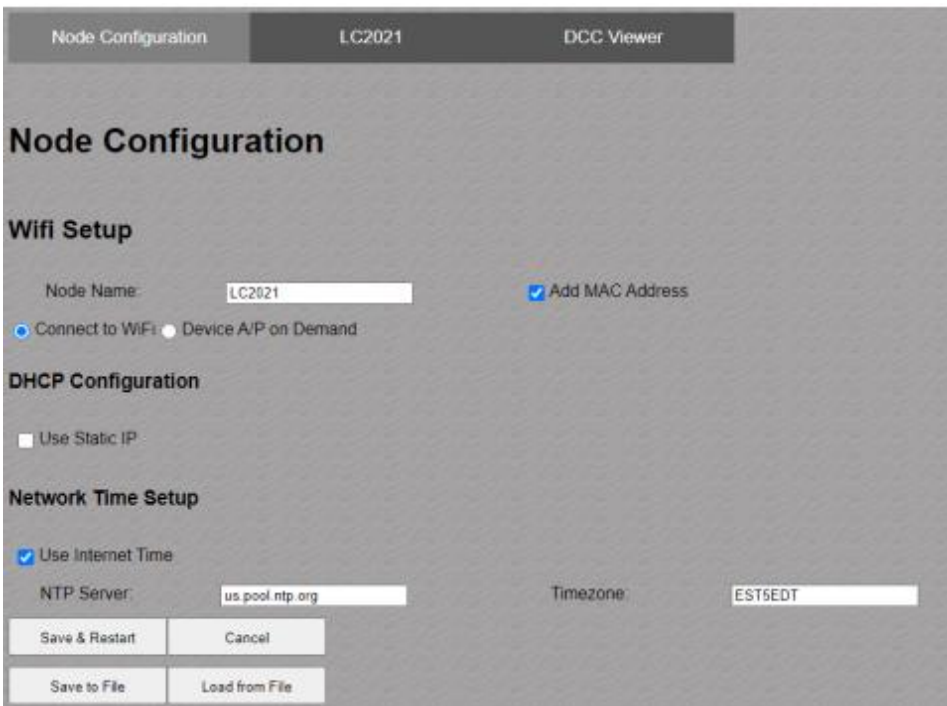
Node Configuration LC2021 DCC Viewer

Node Configuration

Wifi Setup

Node Name: LC2021 Add MAC Address

Connect to WiFi Device A/P on Demand

DHCP Configuration

Use Static IP

Network Time Setup

Use Internet Time

NTP Server: us.pool.ntp.org Timezone: EST5EDT

Save & Restart Cancel

Save to File Load from File